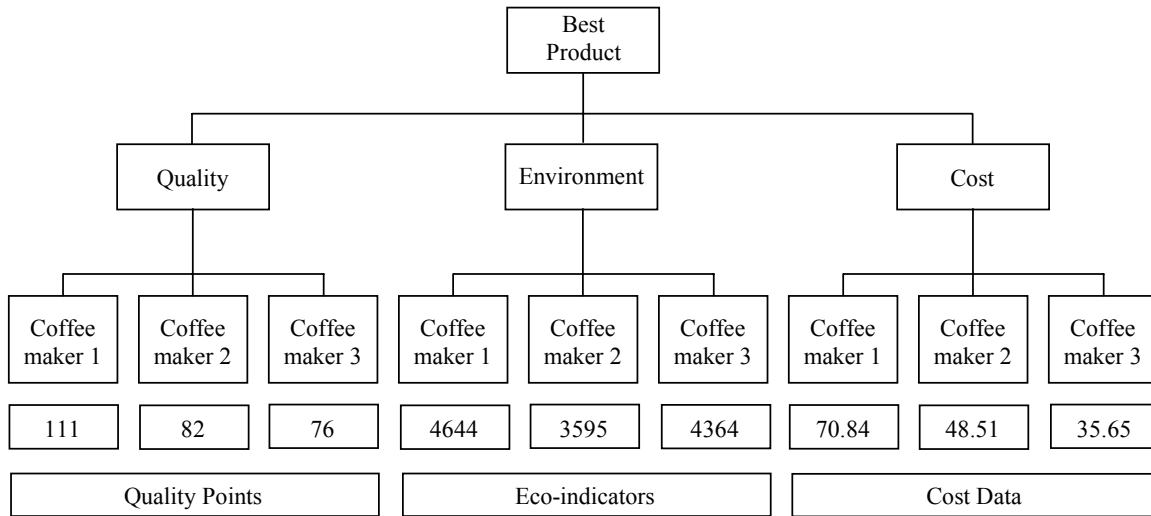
Best Product

Quality

Environment

Cost

Coffee maker 1

Coffee maker 2

Coffee maker 3

Coffee maker 1

Coffee maker 2

Coffee maker 3

Coffee maker 1

Coffee maker 2

Coffee maker 3

111

82

76

4644

3595

4364

70.84

48.51

35.65

Quality Points

Eco-indicators

Cost Data